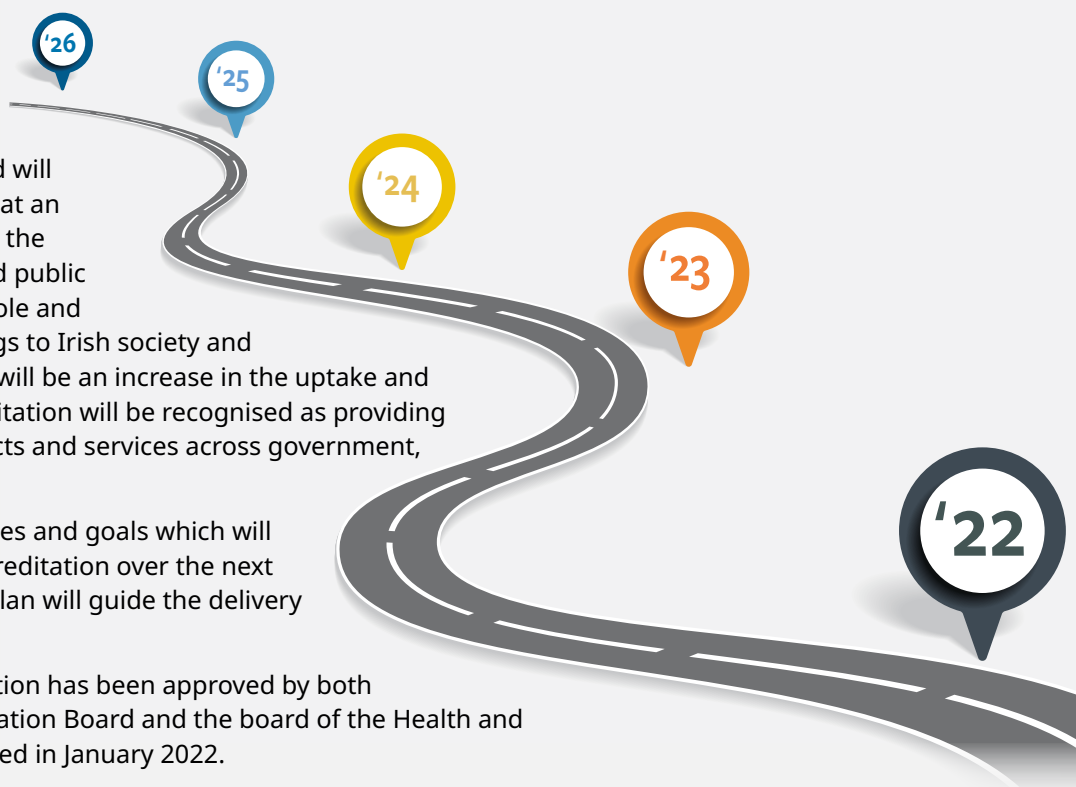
'26

'25

'24

'23

'22

d will at an the d public ple and gs to Irish society and will be an increase in the uptake and itation will be recognised as providing cts and services across government,

es and goals which will reditation over the next lan will guide the delivery

tion has been approved by both ation Board and the board of the Health and ed in January 2022.